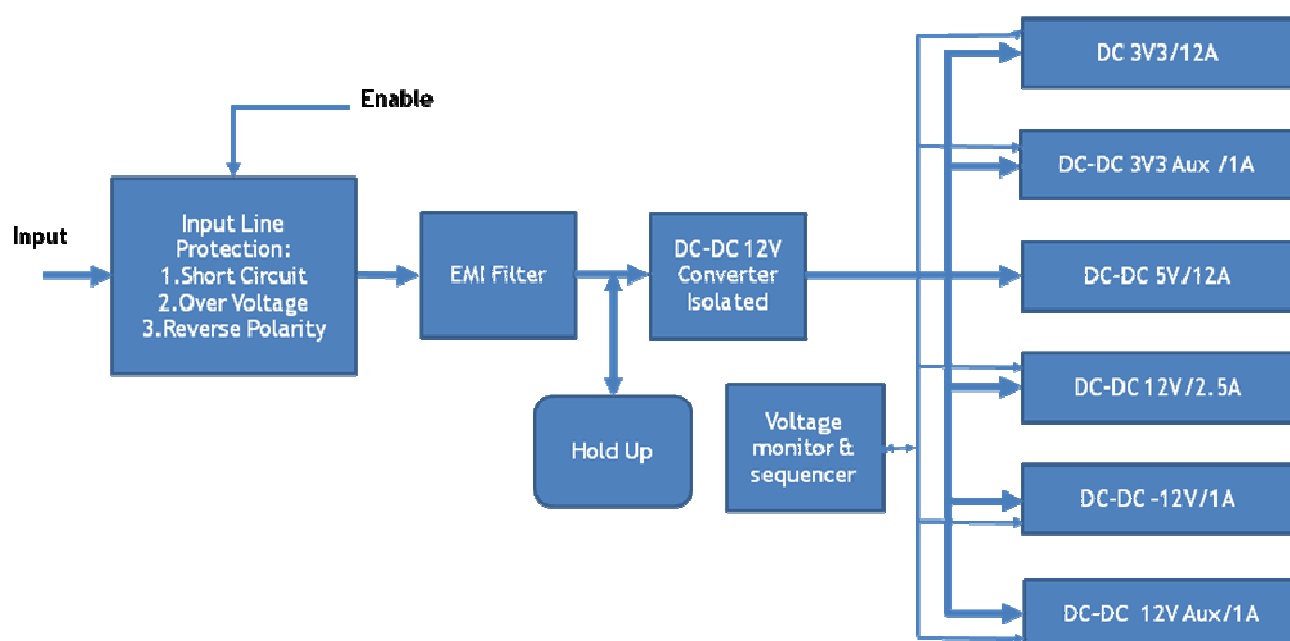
Enable

Input

Input Line Protection:
1.Short Circuit
2.Over Voltage
3.Reverse Polarity

EMI Filter

DC-DC 12V Converter Isolated

Hold Up

Voltage monitor & sequencer

DC 3V3/12A

DC-DC 3V3 Aux /1A

DC-DC 5V/12A

DC-DC 12V/2.5A

DC-DC -12V/1A

DC-DC 12V Aux/1A